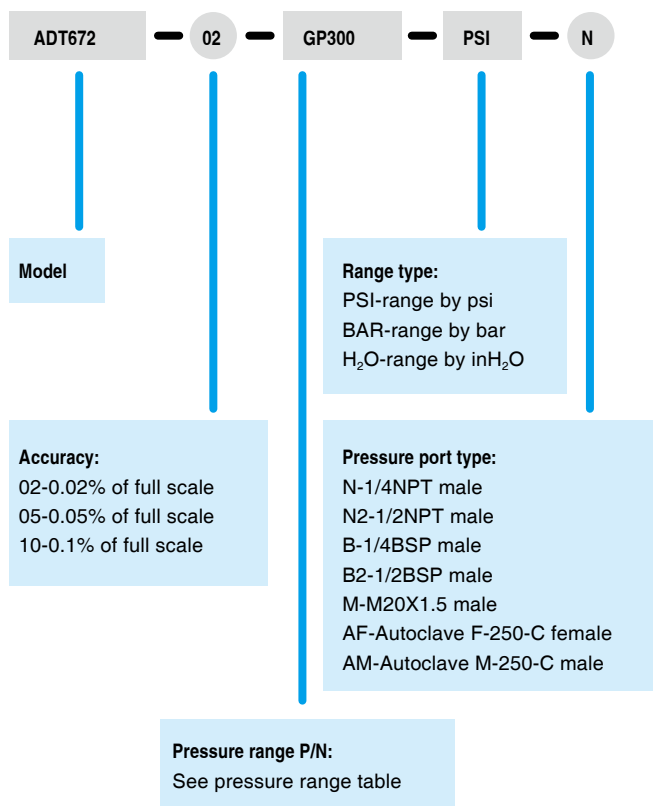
ADT672 – 02 – GP300 – PSI – N

Model

Range type:
PSI-range by psi
BAR-range by bar
$H_2O$-range by in$H_2O$

Accuracy:
02-0.02% of full scale
05-0.05% of full scale
10-0.1% of full scale

Pressure port type:
N-1/4NPT male
N2-1/2NPT male
B-1/4BSP male
B2-1/2BSP male
M-M20X1.5 male
AF-Autoclave F-250-C female
AM-Autoclave M-250-C male

Pressure range P/N:
See pressure range table